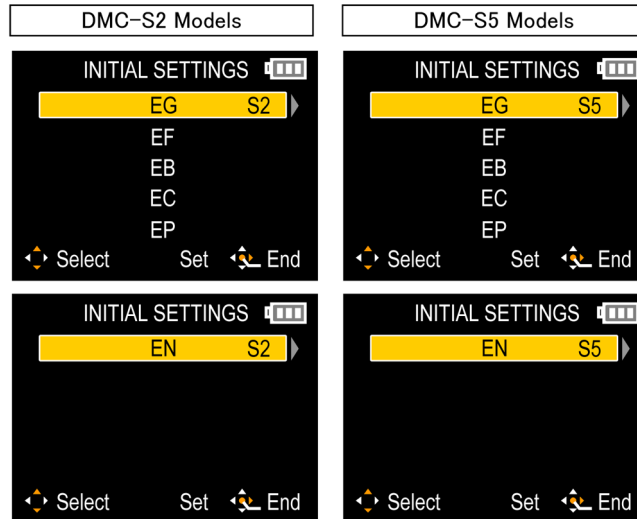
DMC-S2 Models

INITIAL SETTINGS

EG S2
EF
EB
EC
EP

Select Set End

INITIAL SETTINGS

EN S2

Select Set End

DMC-S5 Models

INITIAL SETTINGS

EG S5
EF
EB
EC
EP

Select Set End

INITIAL SETTINGS

EN S5

Select Set End